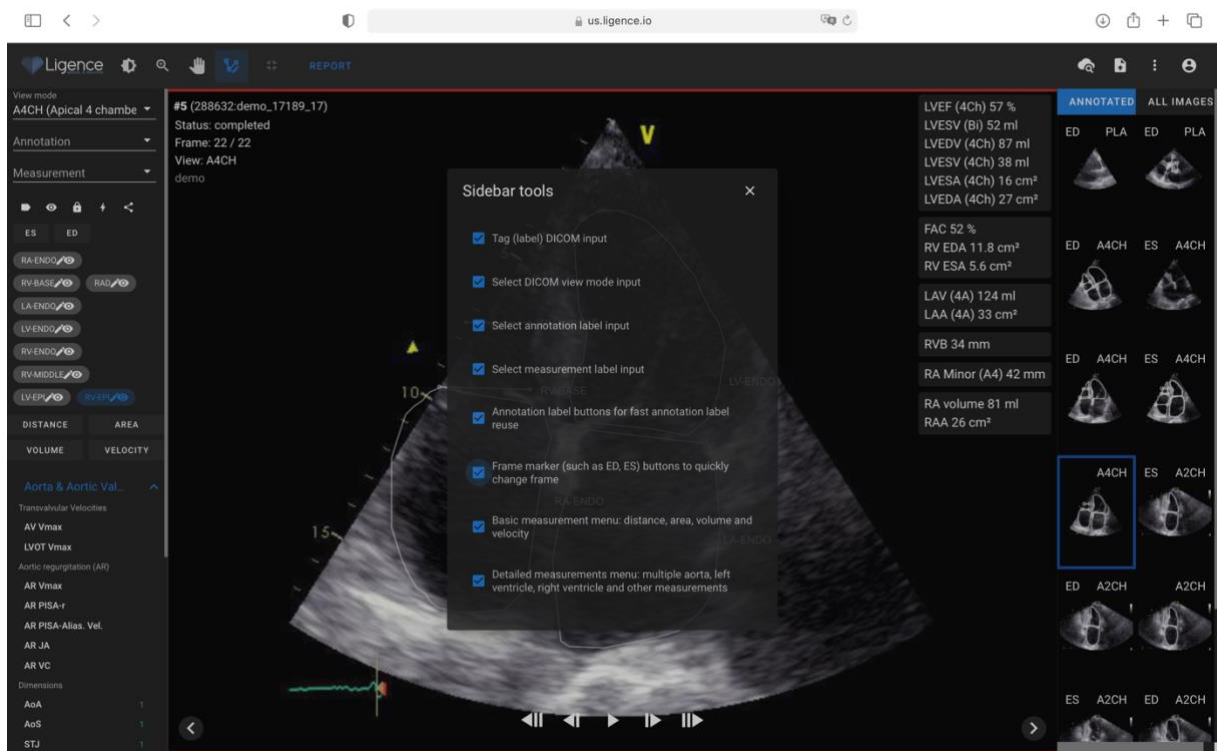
us.ligence.io

Ligence REPORT

View mode
A4CH (Apical 4 chambe

Annotation

Measurement

ES ED

RA-ENDO
RV-BASE RAD
LA-ENDO
LV-ENDO
RV-ENDO
RV-MIDDLE
LV-EPI RV-EPI

DISTANCE AREA
VOLUME VELOCITY

Aorta & Aortic Val...
Transvalvular Velocities
AV Vmax
LVOT Vmax
Aortic regurgitation (AR)
AR Vmax
AR PISA-r
AR PISA-Alias. Vel.
AR JA
AR VC
Dimensions
AoA 1
AoS 1
STJ 1

#5 (288632:demo_17189_17)
Status: completed
Frame: 22 / 22
View: A4CH
demo

V

10
15

RV-BASE
LV-ENDO
RA-ENDO
LA-ENDO

Sidebar tools

Tag (label) DICOM input

Select DICOM view mode input

Select annotation label input

Select measurement label input

Annotation label buttons for fast annotation label reuse

Frame marker (such as ED, ES) buttons to quickly change frame

Basic measurement menu: distance, area, volume and velocity

Detailed measurements menu: multiple aorta, left ventricle, right ventricle and other measurements

LVEF (4Ch) 57 %
LVESV (Bi) 52 ml
LVEDV (4Ch) 87 ml
LVESV (4Ch) 38 ml
LVESA (4Ch) 16 cm²
LVEDA (4Ch) 27 cm²

FAC 52 %
RV EDA 11.8 cm²
RV ESA 5.6 cm²

LAV (4A) 124 ml
LAA (4A) 33 cm²

RVB 34 mm

RA Minor (A4) 42 mm

RA volume 81 ml
RAA 26 cm²

ANNOTATED ALL IMAGES

ED PLA ED PLA
ED A4CH ES A4CH
ED A4CH ES A4CH
A4CH ES A2CH
ED A2CH A2CH
ES A2CH ED A2CH